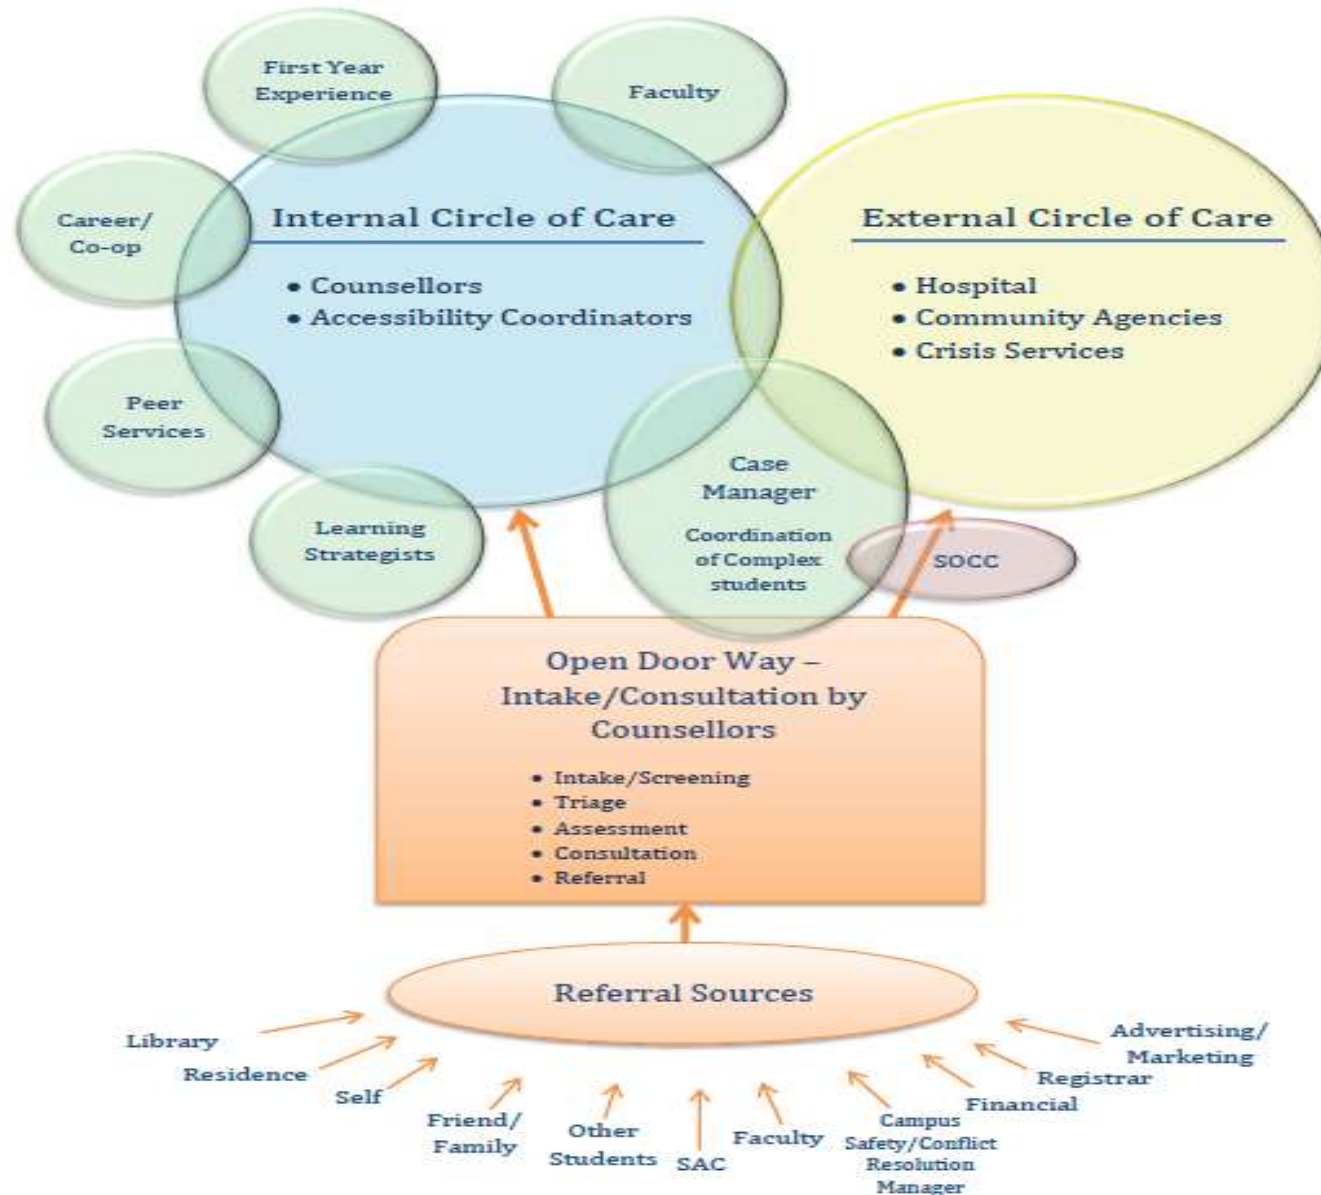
First Year Experience

Faculty

Career/ Co-op

Internal Circle of Care

- Counsellors
- Accessibility Coordinators

External Circle of Care

- Hospital
- Community Agencies
- Crisis Services

Peer Services

Learning Strategists

Case Manager

Coordination of Complex students

SOCC

Open Door Way – Intake/Consultation by Counsellors

- Intake/Screening
- Triage
- Assessment
- Consultation
- Referral

Referral Sources

Library

Residence

Self

Friend/ Family

Other Students

SAC

Faculty

Campus Safety/Conflict Resolution Manager

Financial

Registrar

Advertising/ Marketing